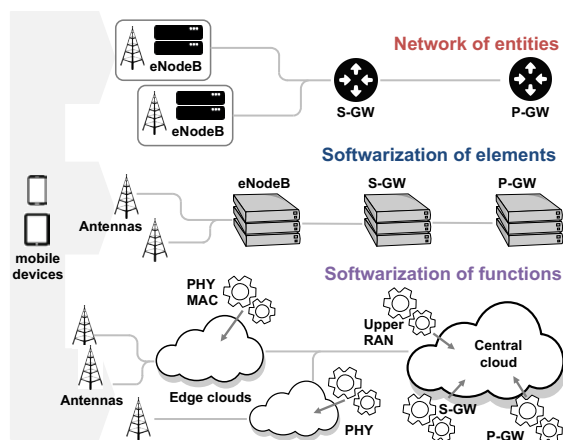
eNodeB
eNodeB
Network of entities
S-GW
P-GW
Softwarization of elements
mobile devices
eNodeB
S-GW
P-GW
Antennas
Softwarization of functions
PHY
MAC
Upper RAN
Central cloud
Antennas
Edge clouds
PHY
S-GW
P-GW